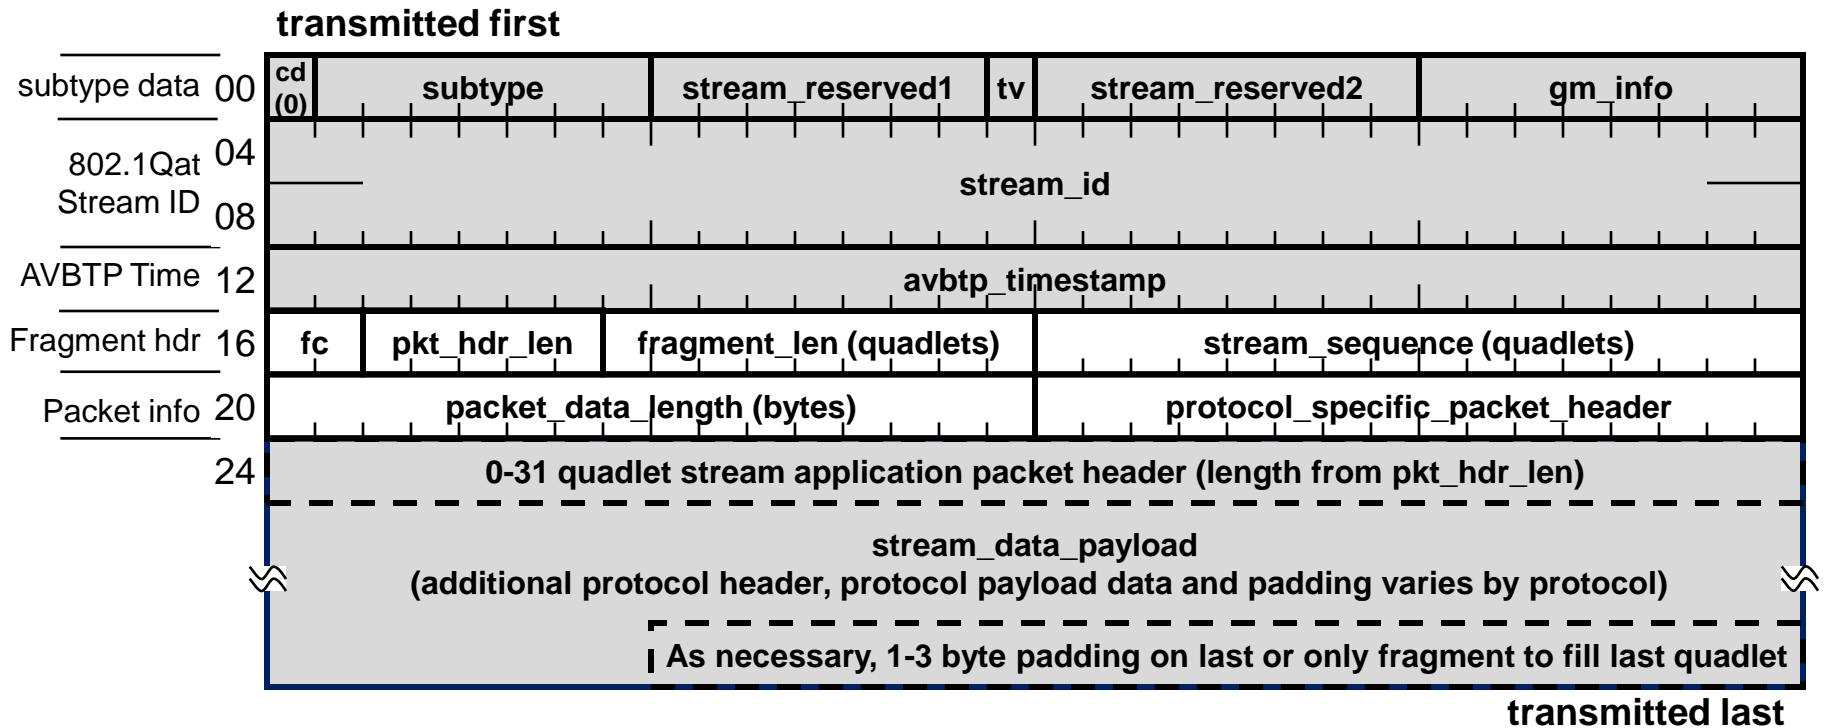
transmitted first

subtype data 00
802.1Qat Stream ID 04 08
AVBTP Time 12
Fragment hdr 16
Packet info 20
24

| cd (0) | subtype | stream_reserved1 | tv | stream_reserved2 | gm_info |
|---|---|---|---|---|---|
| stream_id | | | | | |
| avbtp_timestamp | | | | | |
| fc | pkt_hdr_len | fragment_len (quadlets) | stream_sequence (quadlets) | | |
| packet_data_length (bytes) | | | protocol_specific_packet_header | | |

0-31 quadlet stream application packet header (length from pkt_hdr_len)

stream_data_payload
(additional protocol header, protocol payload data and padding varies by protocol)

As necessary, 1-3 byte padding on last or only fragment to fill last quadlet

transmitted last